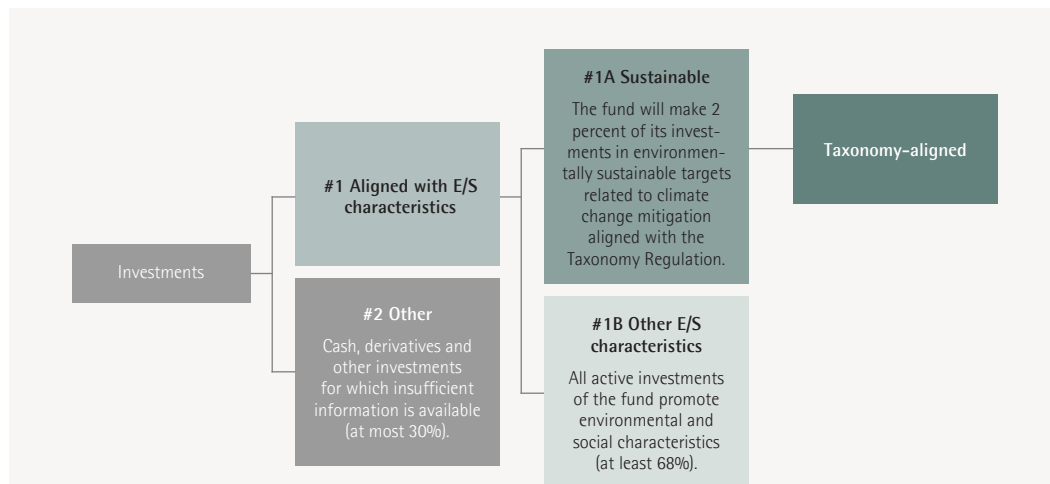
Investments

#1 Aligned with E/S characteristics

#2 Other

Cash, derivatives and other investments for which insufficient information is available (at most 30%).

#1A Sustainable

The fund will make 2 percent of its investments in environmentally sustainable targets related to climate change mitigation aligned with the Taxonomy Regulation.

#1B Other E/S characteristics

All active investments of the fund promote environmental and social characteristics (at least 68%).

Taxonomy-aligned